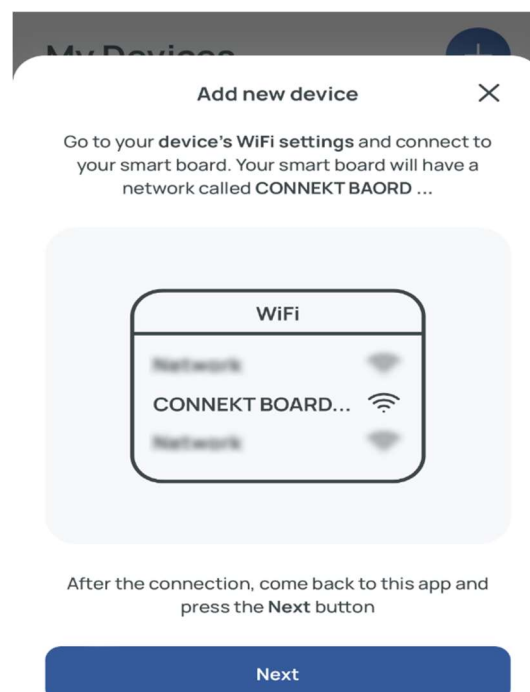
Add new device

Go to your **device's WiFi settings** and connect to your smart board. Your smart board will have a network called **CONNEKT BAORD ...**

WiFi

Network

CONNEKT BOARD...

Network

After the connection, come back to this app and press the **Next** button

Next